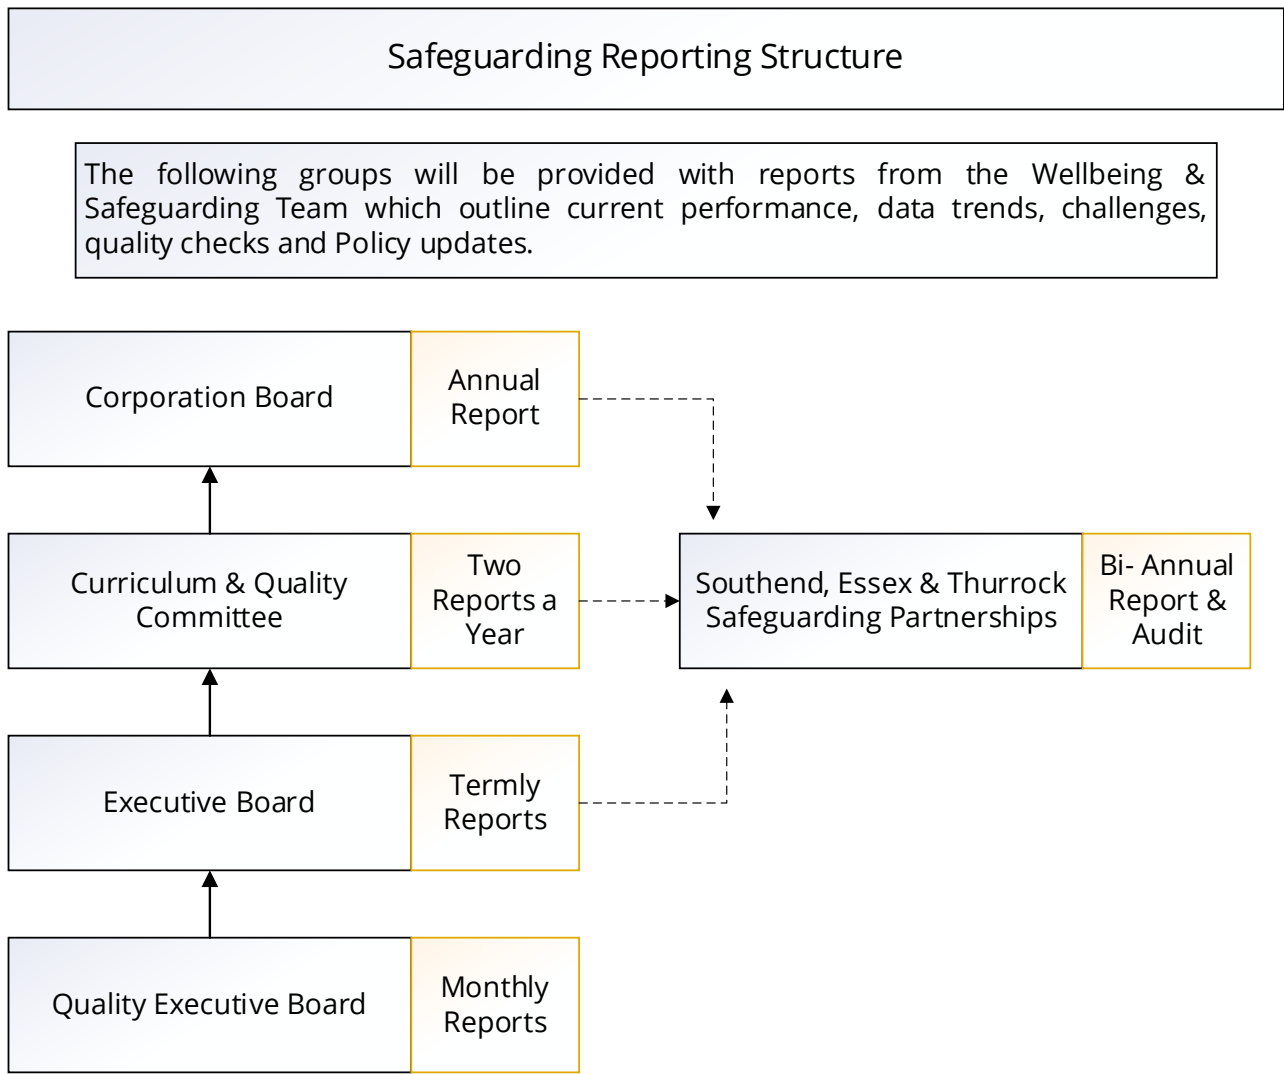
Safeguarding Reporting Structure

The following groups will be provided with reports from the Wellbeing & Safeguarding Team which outline current performance, data trends, challenges, quality checks and Policy updates.

Corporation Board

Annual Report

Curriculum & Quality Committee

Two Reports a Year

Southend, Essex & Thurrock Safeguarding Partnerships

Bi- Annual Report & Audit

Executive Board

Termly Reports

Quality Executive Board

Monthly Reports